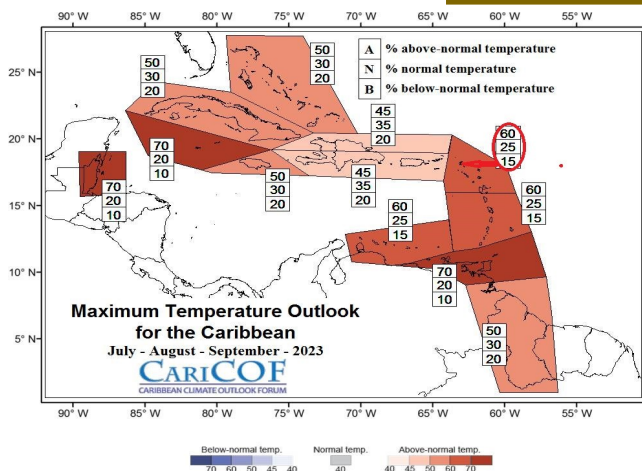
90° W 85° W 80° W 75° W 70° W 65° W 60° W 55° W

25° N
20° N
15° N
10° N
5° N

| A | % above-normal temperature |
|---|---|
| N | % normal temperature |
| B | % below-normal temperature |

50
30
20

50
30
20

45
35
20

60
25
15

70
20
10

70
20
10

50
30
20

45
35
20

60
25
15

60
25
15

70
20
10

50
30
20

Maximum Temperature Outlook for the Caribbean

July - August - September - 2023

CARICOF
CARIBBEAN CLIMATE OUTLOOK FORUM

90° W 85° W 80° W 75° W 70° W 65° W 60° W 55° W

Below-normal temp.
70 60 50 45 40

Normal temp.
40

Above-normal temp.
40 45 50 60 70